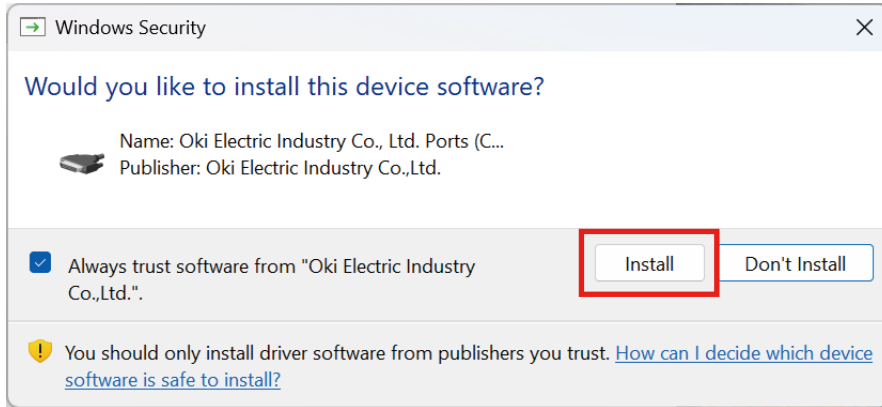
Windows Security

Would you like to install this device software?

Name: Oki Electric Industry Co., Ltd. Ports (C...
Publisher: Oki Electric Industry Co.,Ltd.

Always trust software from "Oki Electric Industry Co.,Ltd.".

Install

Don't Install

You should only install driver software from publishers you trust. How can I decide which device software is safe to install?